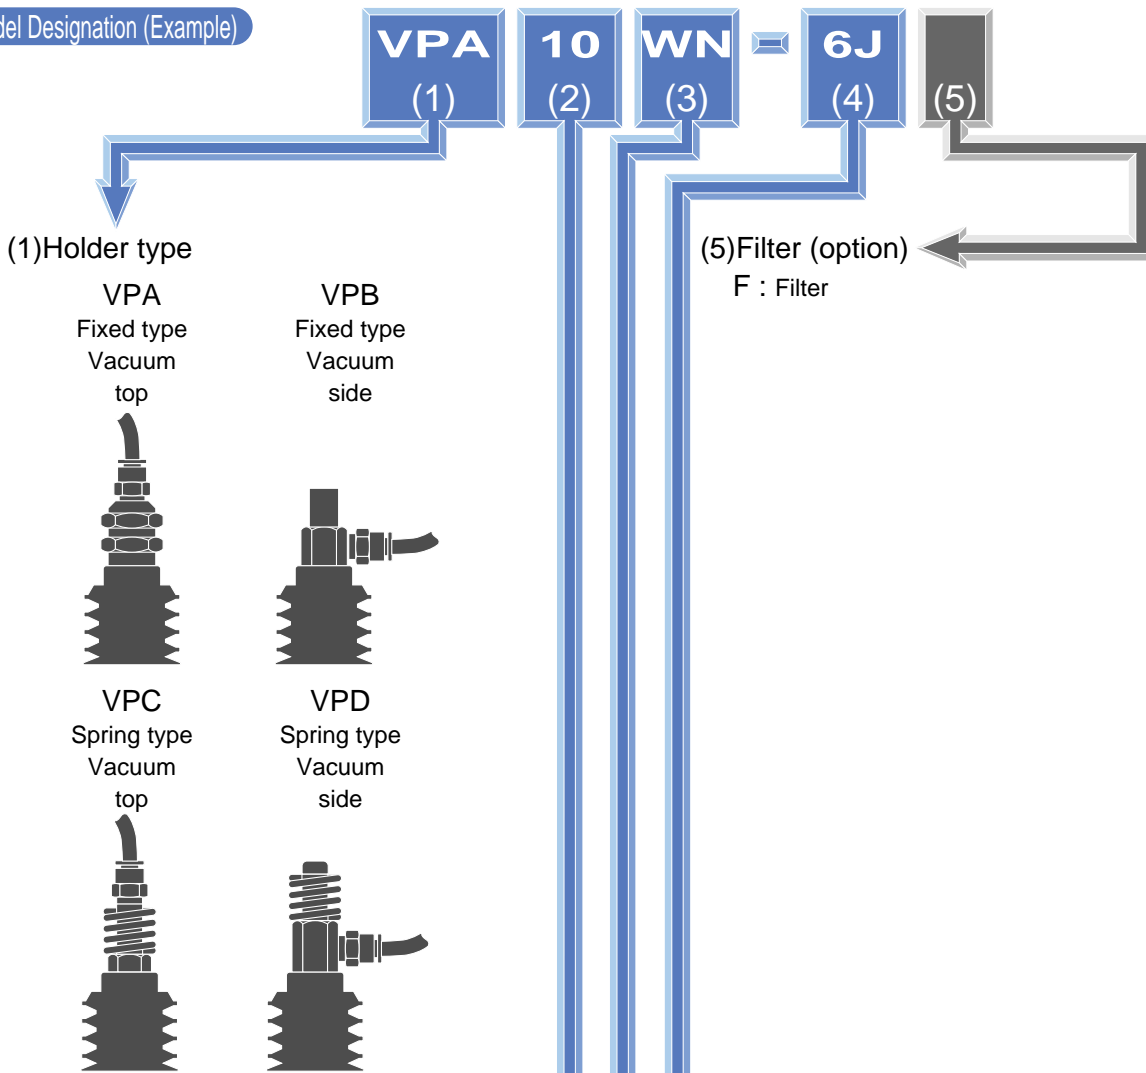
del Designation (Example)

VPA (1) 10 (2) WN (3) - 6J (4) (5)

(1)Holder type

VPA
Fixed type
Vacuum
top

VPB
Fixed type
Vacuum
side

VPC
Spring type
Vacuum
top

VPD
Spring type
Vacuum
side

(5)Filter (option)
F : Filter